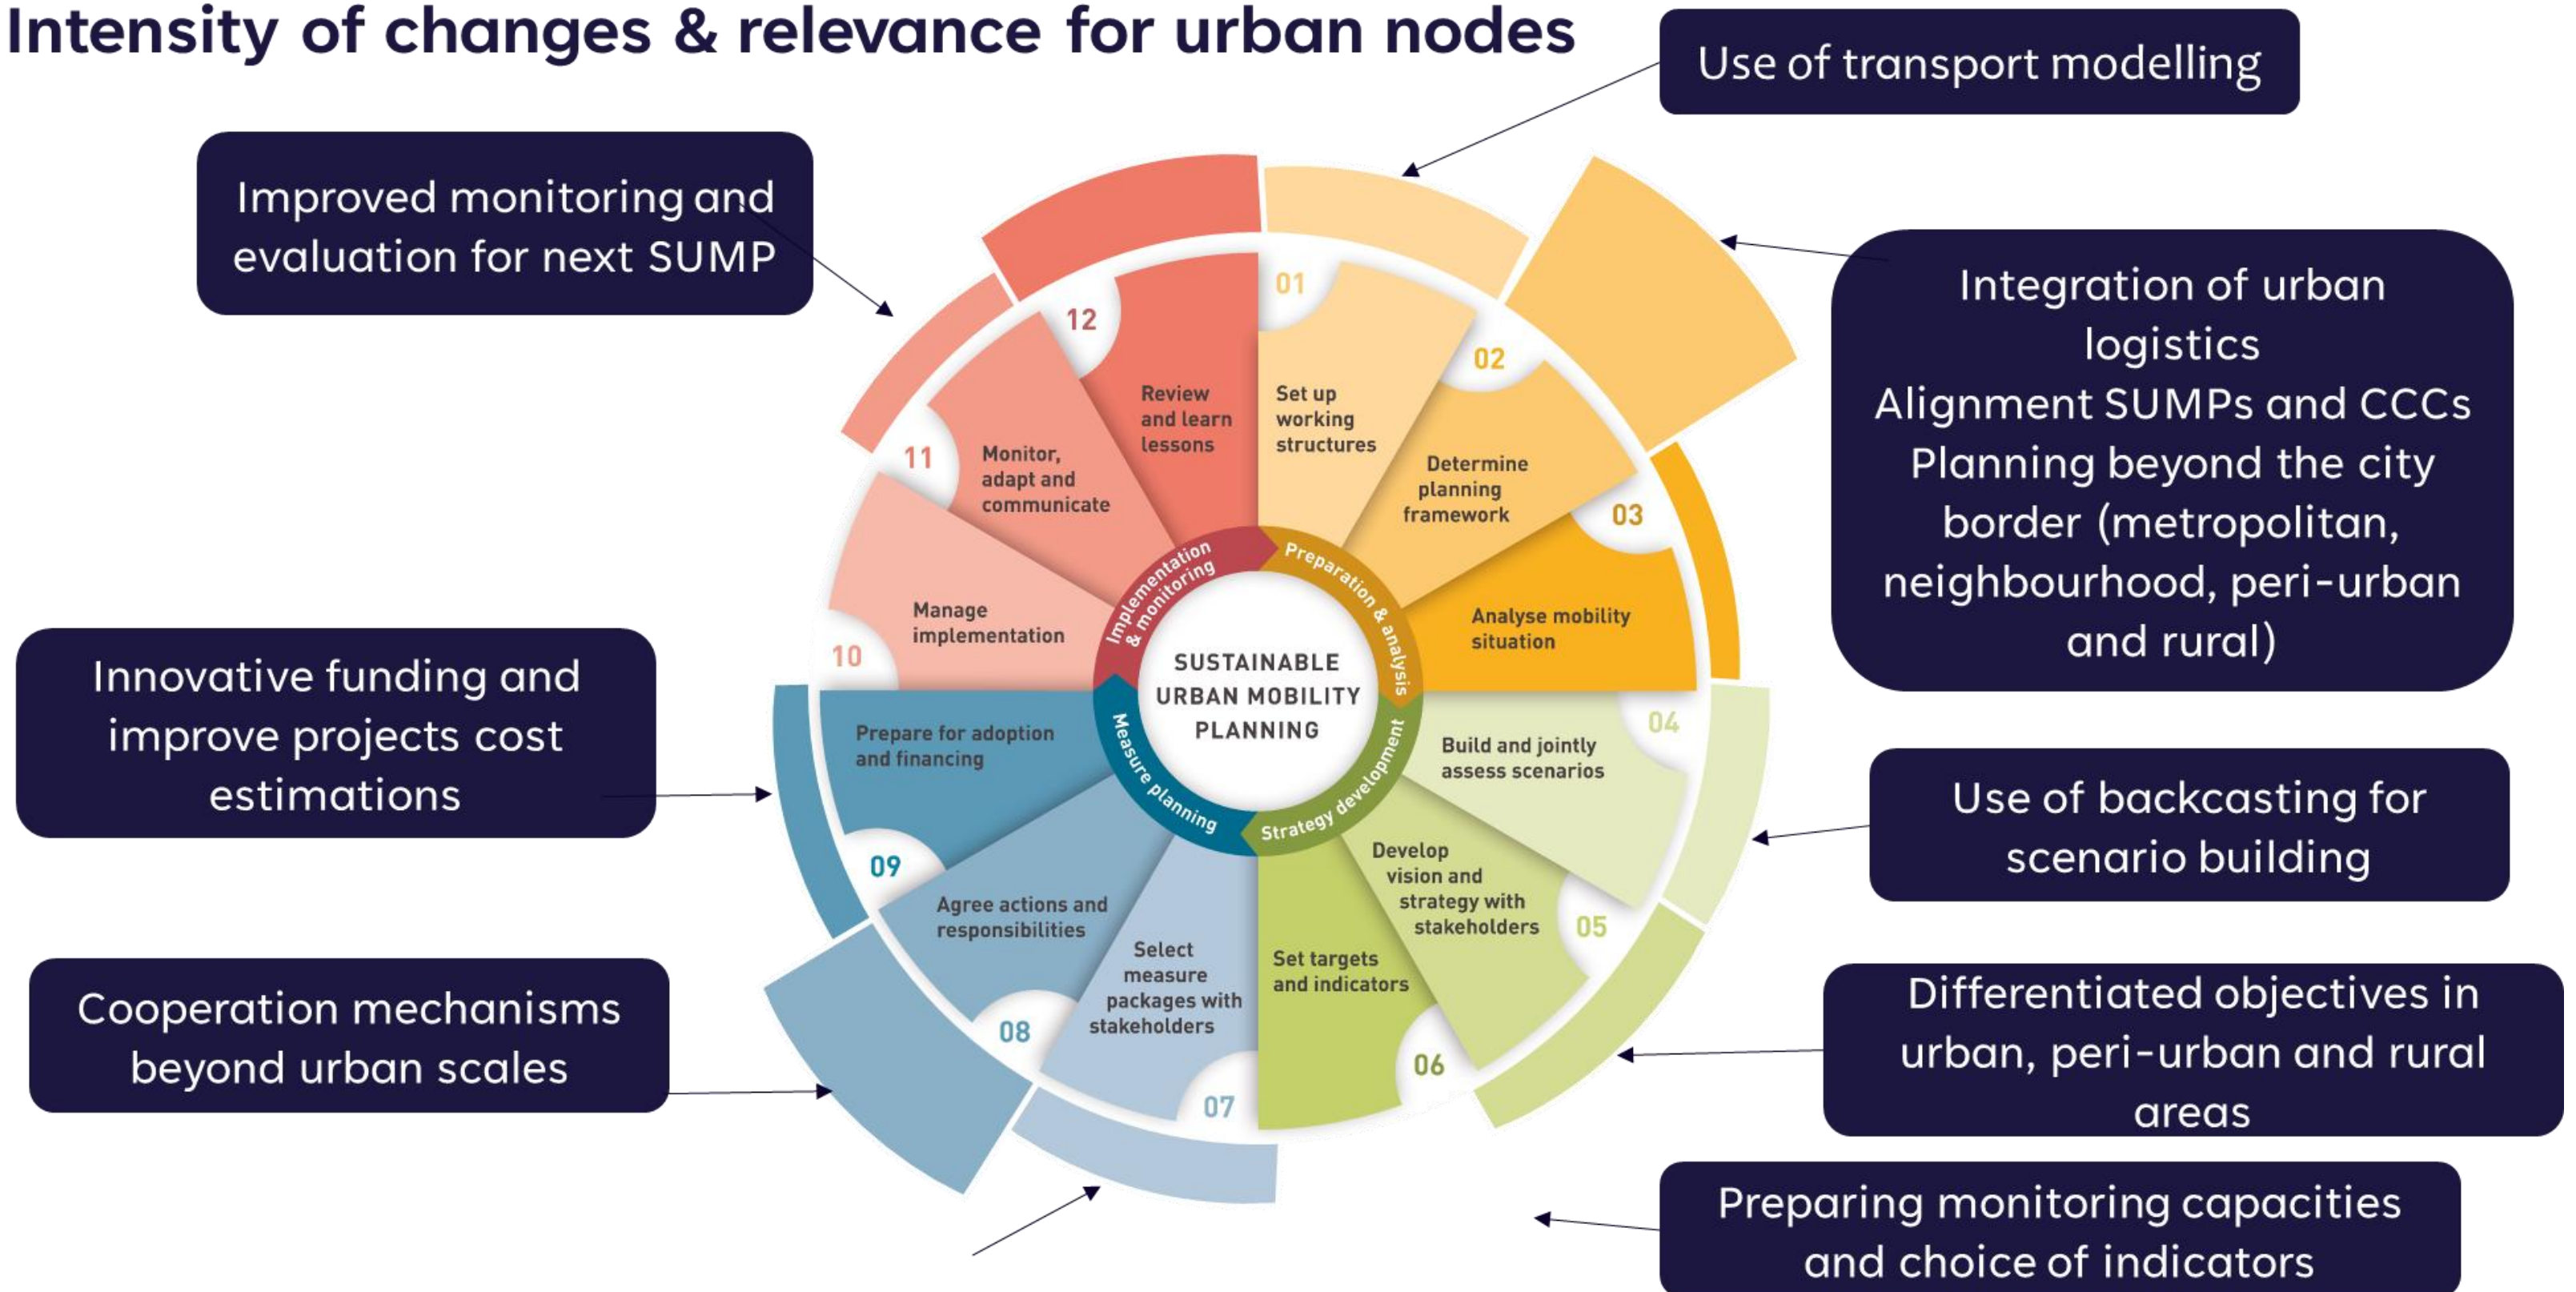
Intensity of changes & relevance for urban nodes

Use of transport modelling

Improved monitoring and evaluation for next SUMP

Integration of urban logistics
Alignment SUMPs and CCCs
Planning beyond the city border (metropolitan, neighbourhood, peri-urban and rural)

Innovative funding and improve projects cost estimations

Use of backcasting for scenario building

Cooperation mechanisms beyond urban scales

Differentiated objectives in urban, peri-urban and rural areas

Preparing monitoring capacities and choice of indicators

SUSTAINABLE URBAN MOBILITY PLANNING

Preparation & analysis
Strategy development
Measure planning
Implementation & monitoring

01 Set up working structures
02 Determine planning framework
03 Analyse mobility situation
04 Build and jointly assess scenarios
05 Develop vision and strategy with stakeholders
06 Set targets and indicators
07 Select measure packages with stakeholders
08 Agree actions and responsibilities
09 Prepare for adoption and financing
10 Manage implementation
11 Monitor, adapt and communicate
12 Review and learn lessons